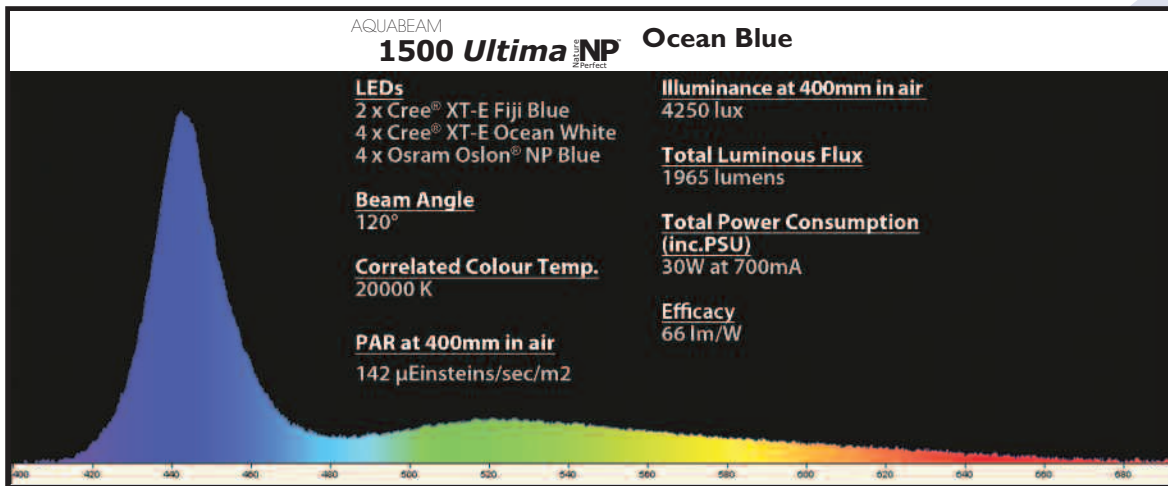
AQUABEAM
1500 Ultima NP Nature Perfect Ocean Blue

LEDs
2 x Cree® XT-E Fiji Blue
4 x Cree® XT-E Ocean White
4 x Osram Oslon® NP Blue

Beam Angle
120°

Correlated Colour Temp.
20000 K

PAR at 400mm in air
142 µEinsteins/sec/m2

Illuminance at 400mm in air
4250 lux

Total Luminous Flux
1965 lumens

Total Power Consumption (inc.PSU)
30W at 700mA

Efficacy
66 lm/W

400 420 440 460 480 500 520 540 560 580 600 620 640 660 680